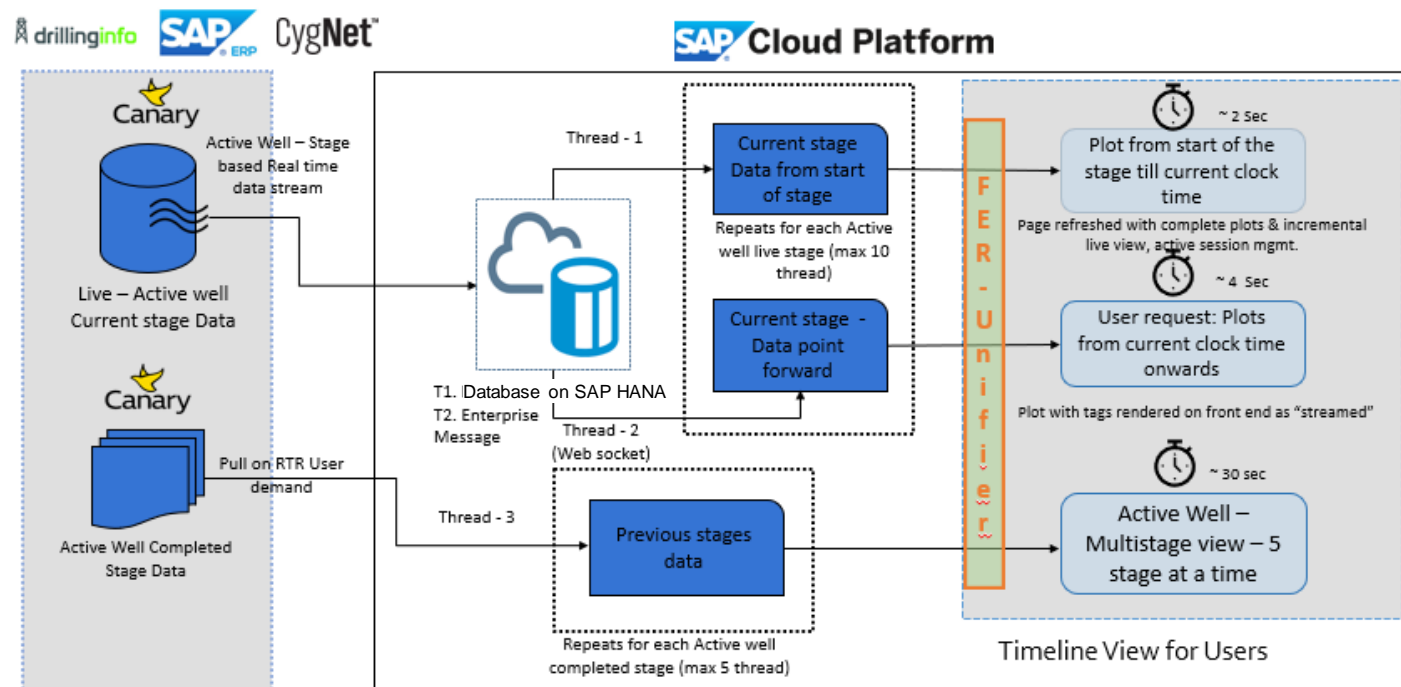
drillinginfo SAP ERP CygNet

SAP Cloud Platform

Canary

Active Well – Stage based Real time data stream

Live – Active well Current stage Data

Canary

Active Well Completed Stage Data

Pull on RTR User demand

Thread - 1

T1. Database on SAP HANA
T2. Enterprise Message

Thread - 2 (Web socket)

Thread - 3

Current stage Data from start of stage

Repeats for each Active well live stage (max 10 thread)

Current stage - Data point forward

Previous stages data

Repeats for each Active well completed stage (max 5 thread)

F E R - U n i f i e r

~ 2 Sec

Plot from start of the stage till current clock time

Page refreshed with complete plots & incremental live view, active session mgmt.

~ 4 Sec

User request: Plots from current clock time onwards

Plot with tags rendered on front end as "streamed"

~ 30 sec

Active Well – Multistage view – 5 stage at a time

Timeline View for Users